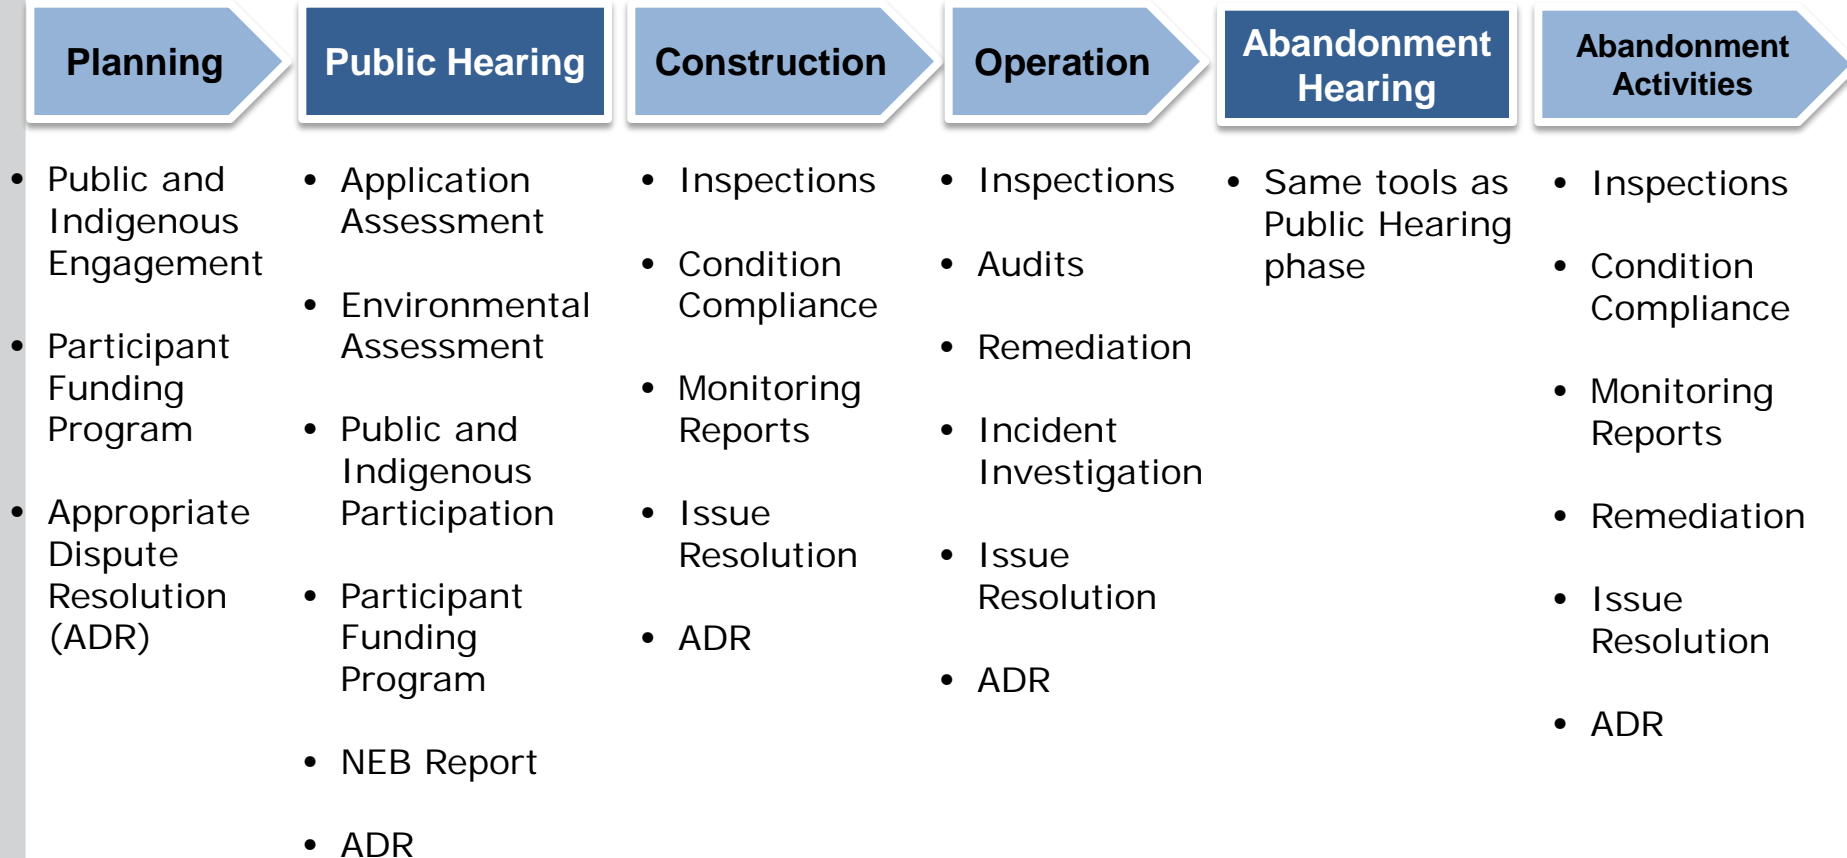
Planning

- Public and Indigenous Engagement
- Participant Funding Program
- Appropriate Dispute Resolution (ADR)

Public Hearing

- Application Assessment
- Environmental Assessment
- Public and Indigenous Participation
- Participant Funding Program
- NEB Report
- ADR

Construction

- Inspections
- Condition Compliance
- Monitoring Reports
- Issue Resolution
- ADR

Operation

- Inspections
- Audits
- Remediation
- Incident Investigation
- Issue Resolution
- ADR

Abandonment Hearing

- Same tools as Public Hearing phase

Abandonment Activities

- Inspections
- Condition Compliance
- Monitoring Reports
- Remediation
- Issue Resolution
- ADR